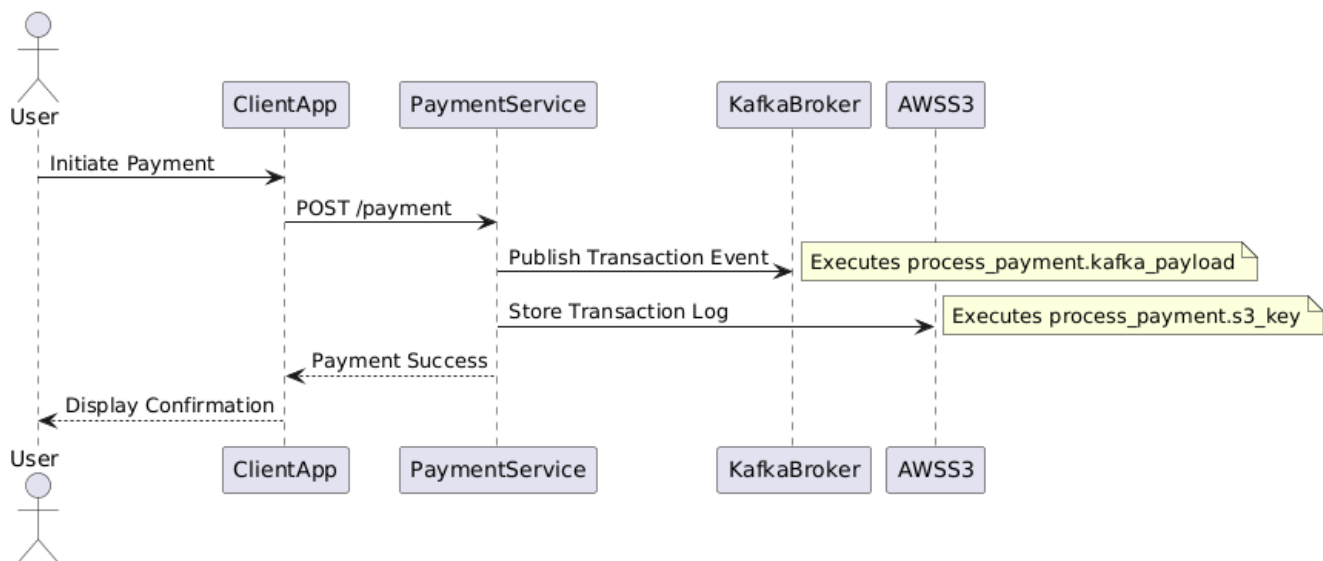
User

ClientApp

PaymentService

KafkaBroker

AWSS3

Initiate Payment

POST /payment

Publish Transaction Event

Executes process_payment.kafka_payload

Store Transaction Log

Executes process_payment.s3_key

Payment Success

Display Confirmation

User

ClientApp

PaymentService

KafkaBroker

AWSS3